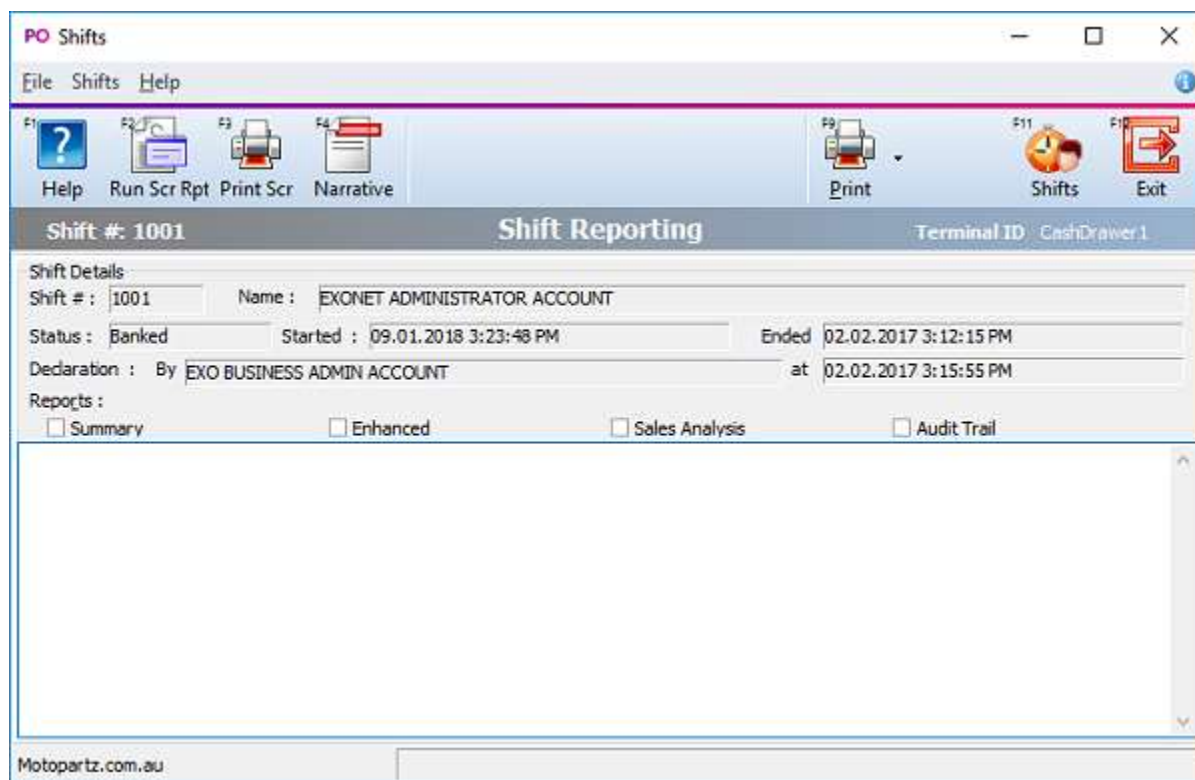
PO Shifts

File Shifts Help

F1 Help
F2 Run Scr Rpt
F3 Print Scr
F4 Narrative
F9 Print
F11 Shifts
F10 Exit

Shift #: 1001
Shift Reporting
Terminal ID CashDrawer1

Shift Details
Shift # : 1001
Name : EXONET ADMINISTRATOR ACCOUNT
Status : Banked
Started : 09.01.2018 3:23:48 PM
Ended 02.02.2017 3:12:15 PM
Declaration : By EXO BUSINESS ADMIN ACCOUNT
at 02.02.2017 3:15:55 PM
Reports :
Summary
Enhanced
Sales Analysis
Audit Trail

Motopartz.com.au